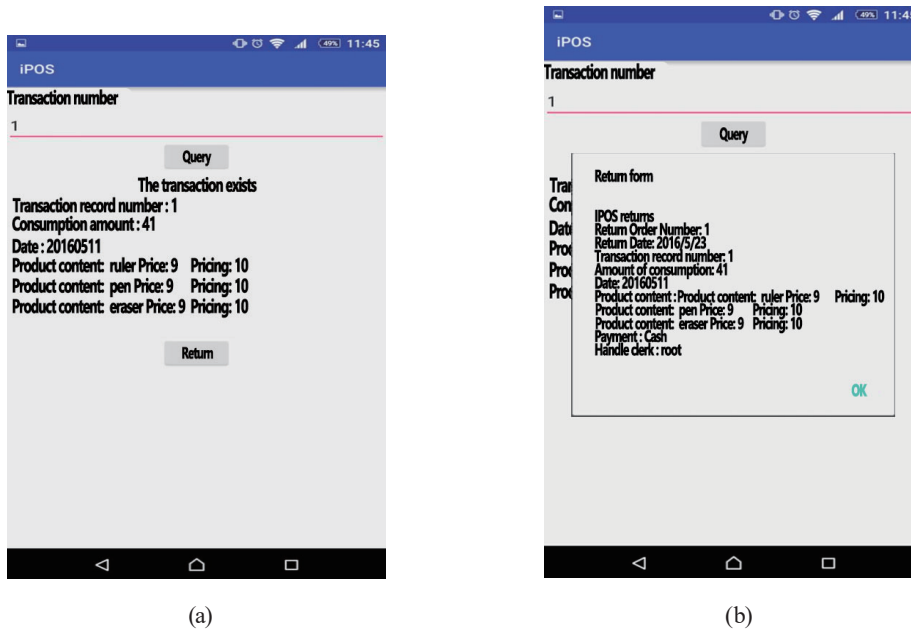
49% 11:45

iPOS

Transaction number

1

Query

The transaction exists

Transaction record number : 1
Consumption amount : 41
Date : 20160511
Product content: ruler Price: 9 Pricing: 10
Product content: pen Price: 9 Pricing: 10
Product content: eraser Price: 9 Pricing: 10

Return

(a)

49% 11:4

iPOS

Transaction number

1

Query

Tra
Con
Dat
Proc
Proc
Proc

Return form

IPOS returns
Return Order Number: 1
Return Date: 2016/5/23
Transaction record number: 1
Amount of consumption: 41
Date: 20160511
Product content : Product content: ruler Price: 9 Pricing: 10
Product content: pen Price: 9 Pricing: 10
Product content: eraser Price: 9 Pricing: 10
Payment : Cash
Handle clerk : root

OK

(b)